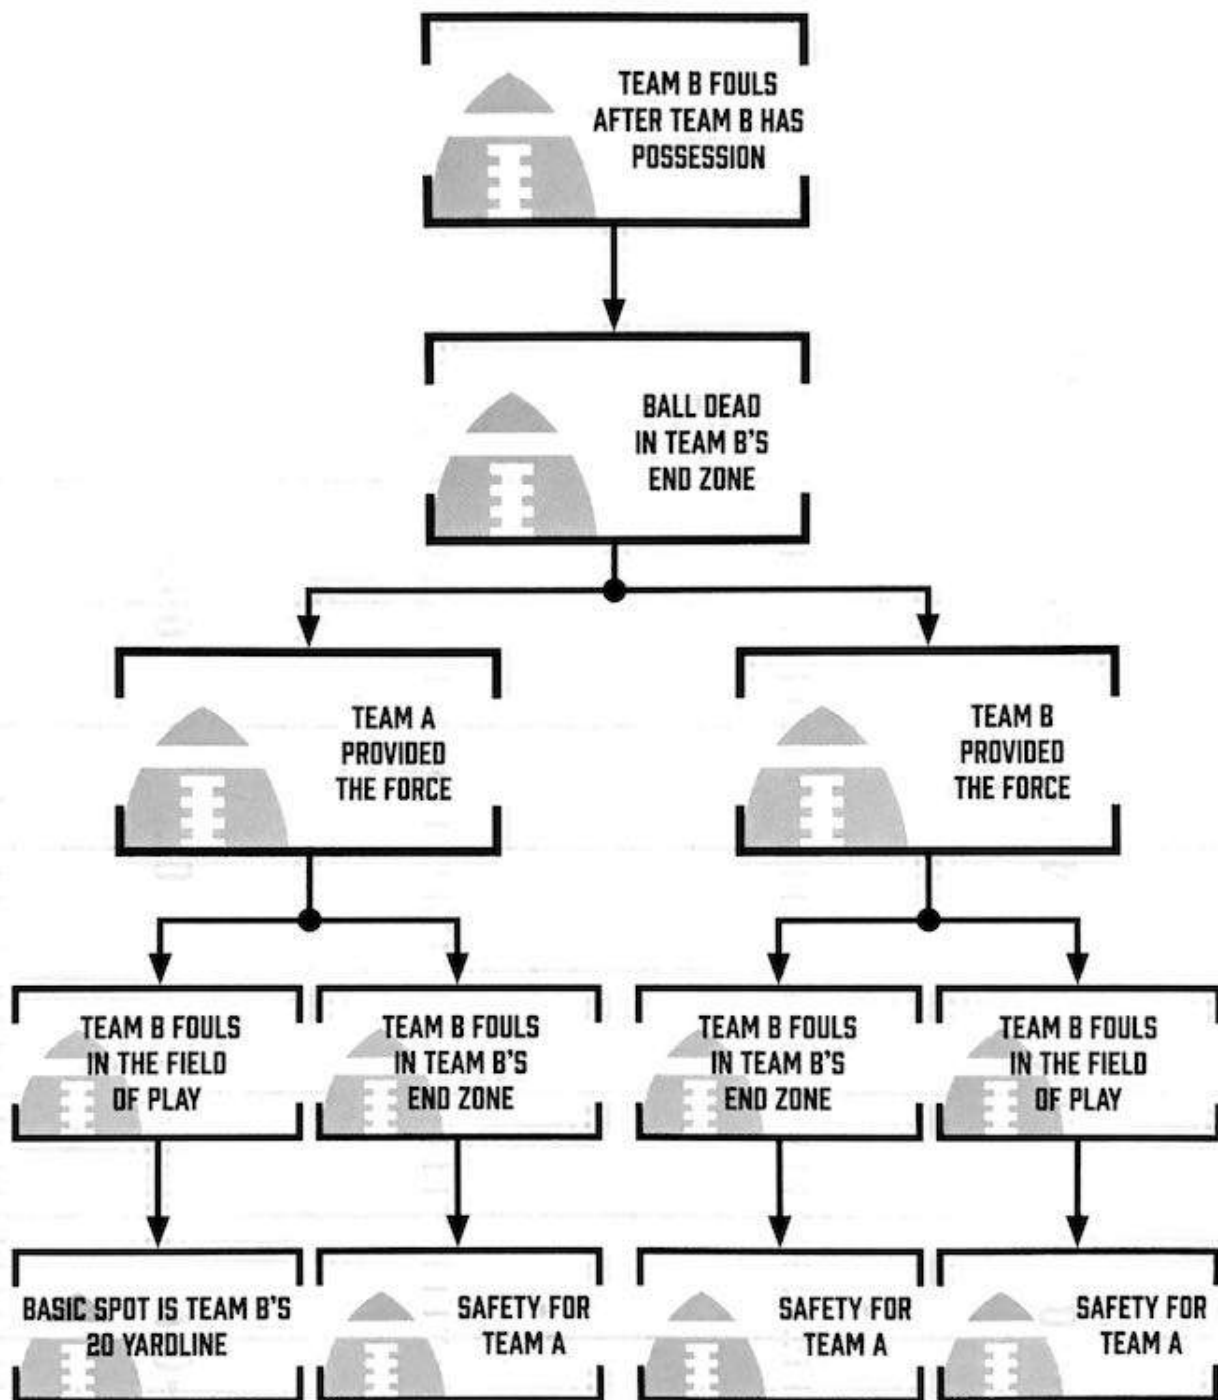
TEAM B FOULS AFTER TEAM B HAS POSSESSION

BALL DEAD IN TEAM B'S END ZONE

TEAM A PROVIDED THE FORCE

TEAM B PROVIDED THE FORCE

TEAM B FOULS IN THE FIELD OF PLAY

TEAM B FOULS IN TEAM B'S END ZONE

TEAM B FOULS IN TEAM B'S END ZONE

TEAM B FOULS IN THE FIELD OF PLAY

BASIC SPOT IS TEAM B'S 20 YARDLINE

SAFETY FOR TEAM A

SAFETY FOR TEAM A

SAFETY FOR TEAM A